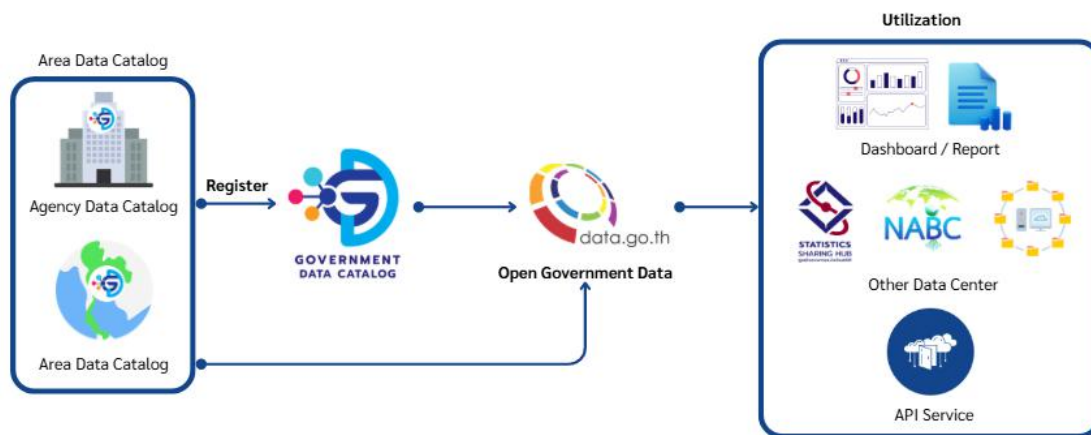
Area Data Catalog

Agency Data Catalog

Area Data Catalog

Register

GOVERNMENT DATA CATALOG

data.go.th

Open Government Data

Utilization

Dashboard / Report

STATISTICS SHARING HUB

NABC

Other Data Center

API Service